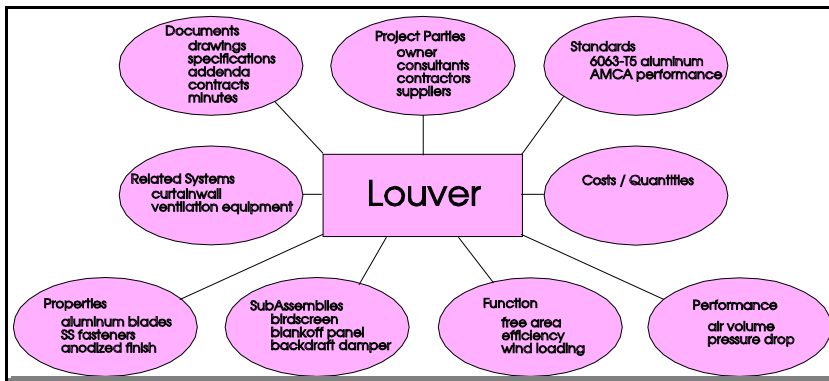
Documents
drawings
specifications
addenda
contracts
minutes

Project Parties
owner
consultants
contractors
suppliers

Standards
6063-T5 aluminum
AMCA performance

Related Systems
curtainwall
ventilation equipment

Louver

Costs / Quantities

Properties
aluminum blades
SS fasteners
anodized finish

SubAssemblies
birdscreen
blankoff panel
backdraft damper

Function
free area
efficiency
wind loading

Performance
air volume
pressure drop